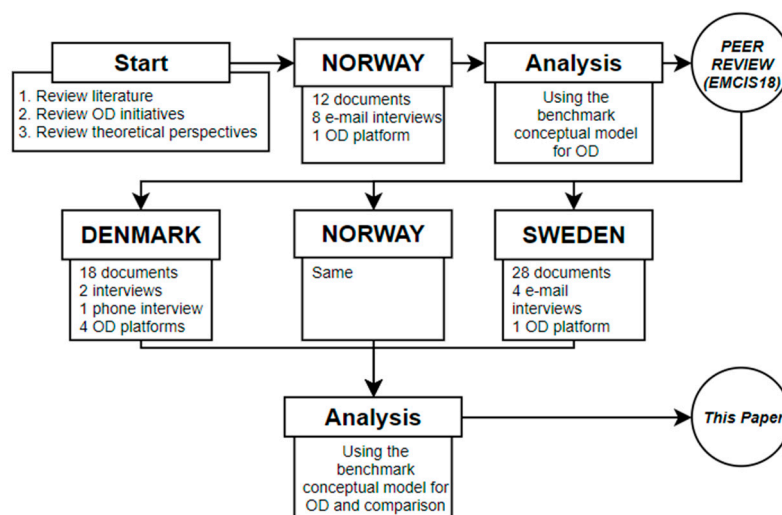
Start
1. Review literature
2. Review OD initiatives
3. Review theoretical perspectives

NORWAY
12 documents
8 e-mail interviews
1 OD platform

Analysis
Using the benchmark conceptual model for OD

PEER REVIEW (EMCIS18)

DENMARK
18 documents
2 interviews
1 phone interview
4 OD platforms

NORWAY
Same

SWEDEN
28 documents
4 e-mail interviews
1 OD platform

Analysis
Using the benchmark conceptual model for OD and comparison

This Paper